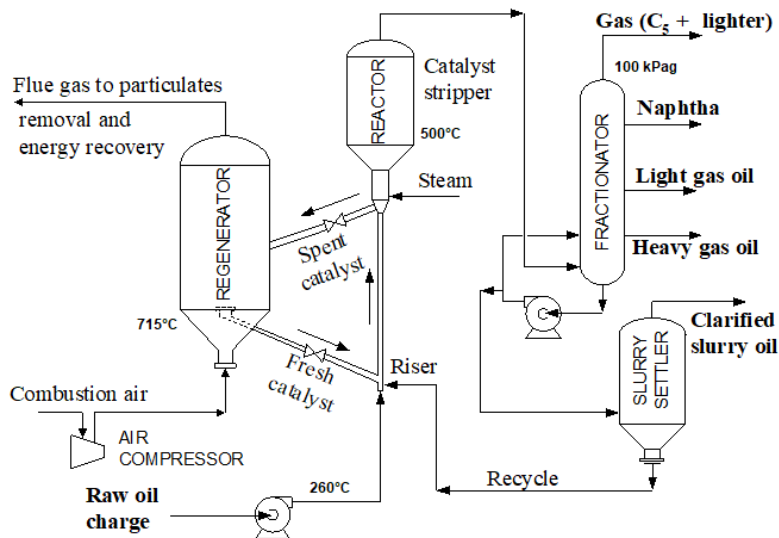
Gas ($C_5$ + lighter)

100 kPag

Flue gas to particulates removal and energy recovery

REACTOR

Catalyst stripper

500°C

Naphtha

FRACTIONATOR

Light gas oil

Heavy gas oil

Steam

REGENERATOR

Spent catalyst

715°C

Clarified slurry oil

SLURRY SETTLER

Fresh catalyst

Riser

Combustion air

AIR COMPRESSOR

Recycle

260°C

Raw oil charge